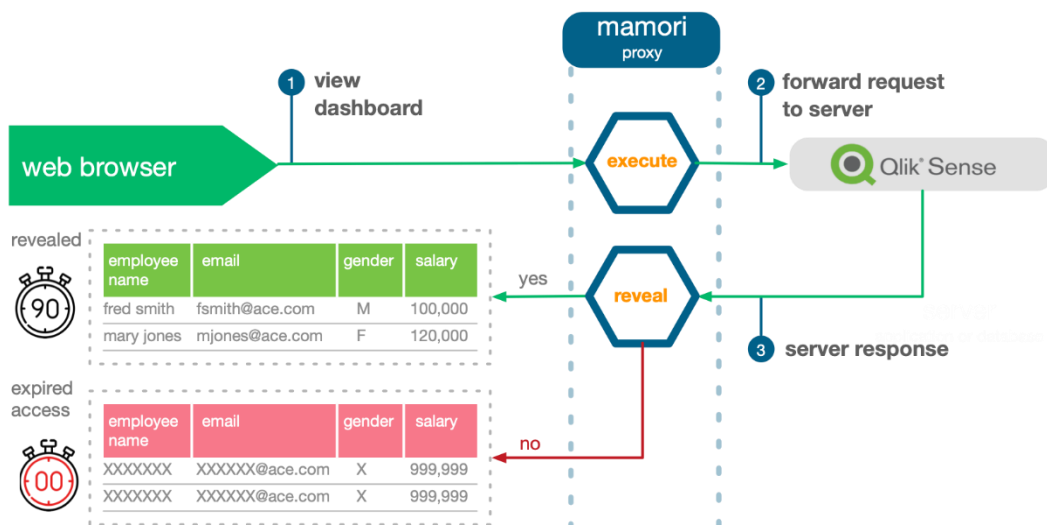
mamori
proxy

1 view dashboard

2 forward request to server

web browser

execute

Qlik Sense

revealed

| employee name | email | gender | salary |
|---|---|---|---|
| fred smith | fsmith@ace.com | M | 100,000 |
| mary jones | mjones@ace.com | F | 120,000 |

90

yes

reveal

3 server response

expired access

| employee name | email | gender | salary |
|---|---|---|---|
| XXXXXXX | XXXXXX@ace.com | X | 999,999 |
| XXXXXXX | XXXXXX@ace.com | X | 999,999 |

00

no